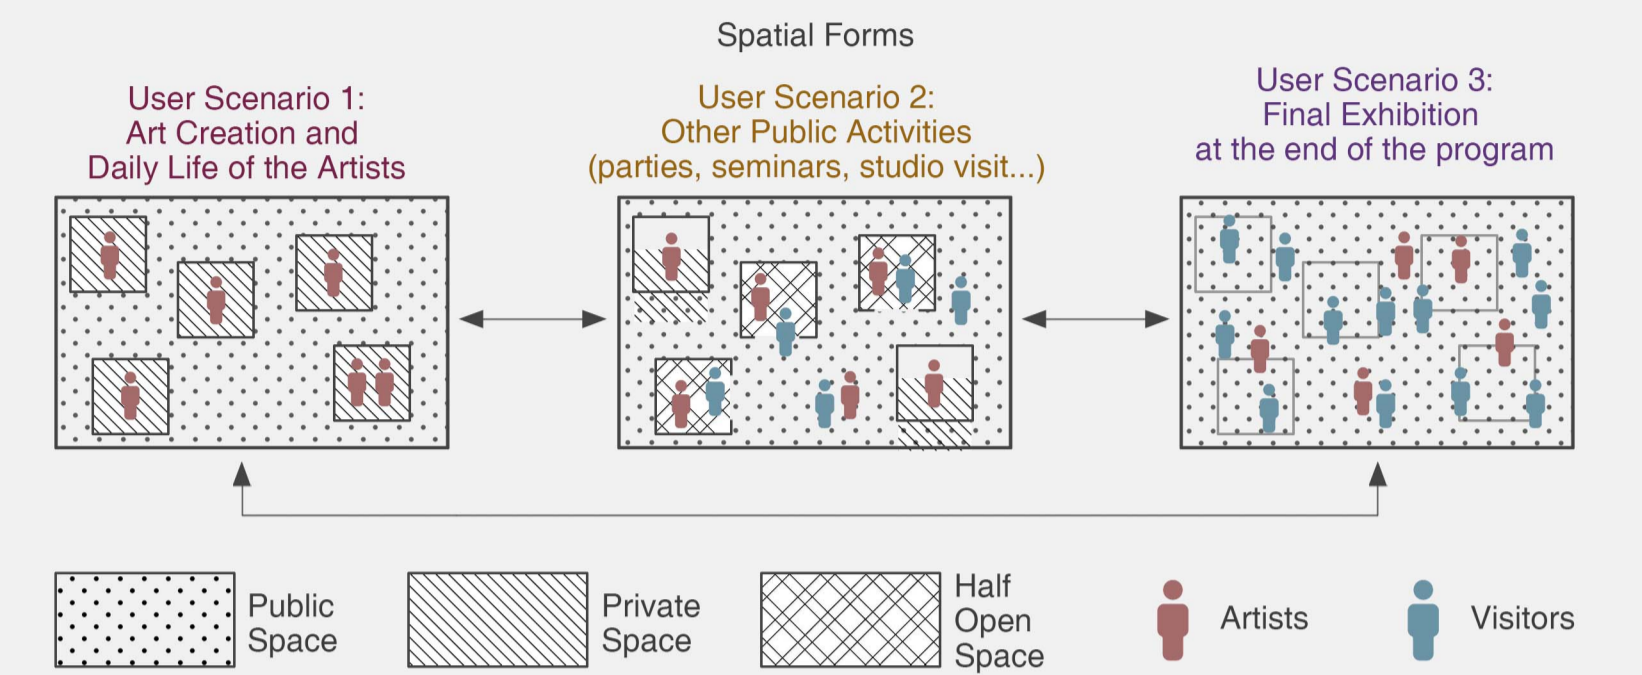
Spatial Forms

User Scenario 1:
Art Creation and
Daily Life of the Artists

User Scenario 2:
Other Public Activities
(parties, seminars, studio visit...)

User Scenario 3:
Final Exhibition
at the end of the program

Public Space

Private Space

Half Open Space

Artists

Visitors